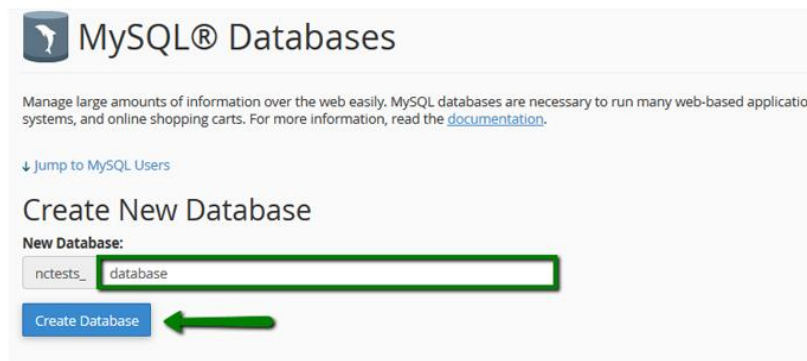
MySQL® Databases

Manage large amounts of information over the web easily. MySQL databases are necessary to run many web-based applicatio systems, and online shopping carts. For more information, read the documentation.

↓ Jump to MySQL Users

Create New Database

New Database:

nctests_ database

Create Database